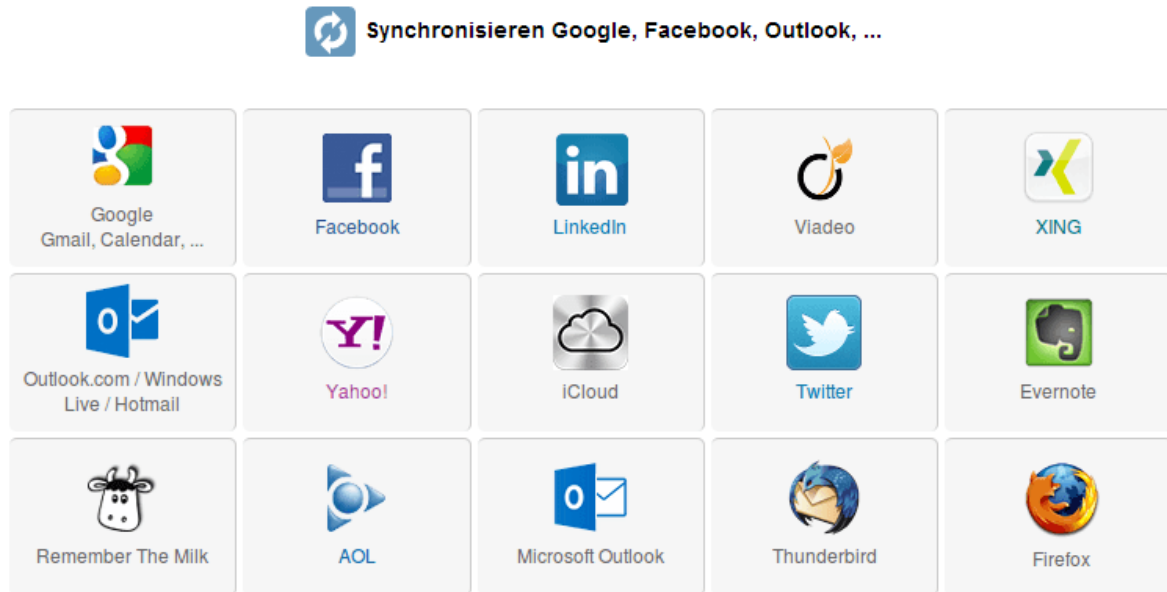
Synchronisieren Google, Facebook, Outlook, ...

Google
Gmail, Calendar, ...

Facebook

LinkedIn

Viadeo

XING

Outlook.com / Windows Live / Hotmail

Yahoo!

iCloud

Twitter

Evernote

Remember The Milk

AOL

Microsoft Outlook

Thunderbird

Firefox